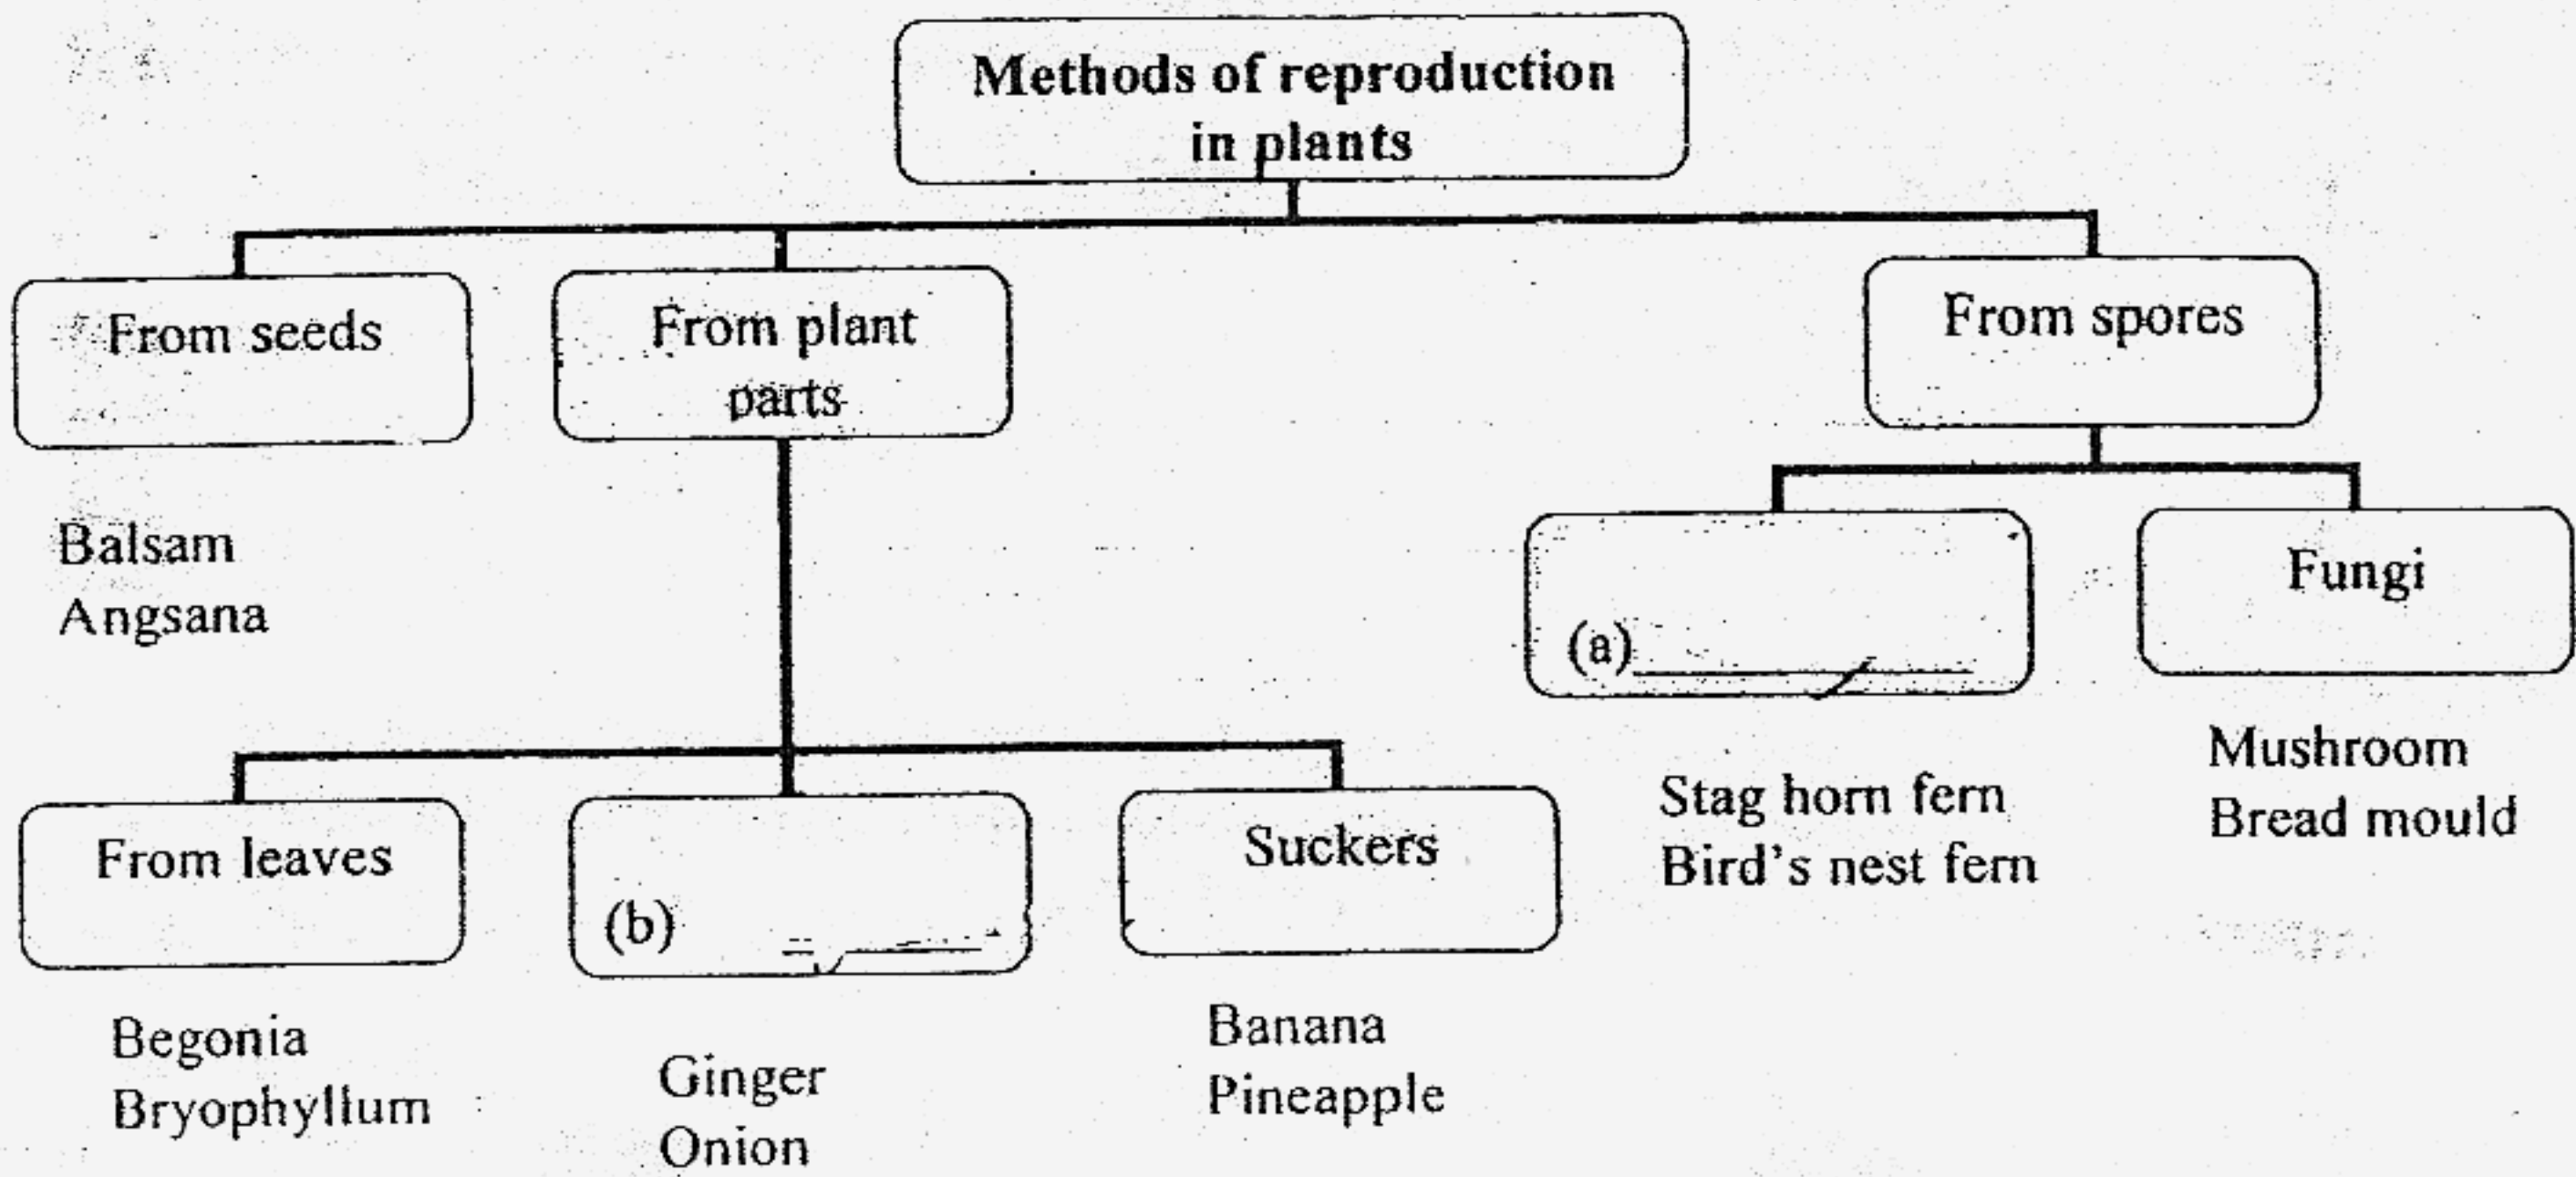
Methods of reproduction in plants

From seeds

Balsam
Angsana

From plant parts

From leaves

Begonia
Bryophyllum

(b) ______

Ginger
Onion

Suckers

Banana
Pineapple

From spores

(a) ______

Stag horn fern
Bird's nest fern

Fungi

Mushroom
Bread mould